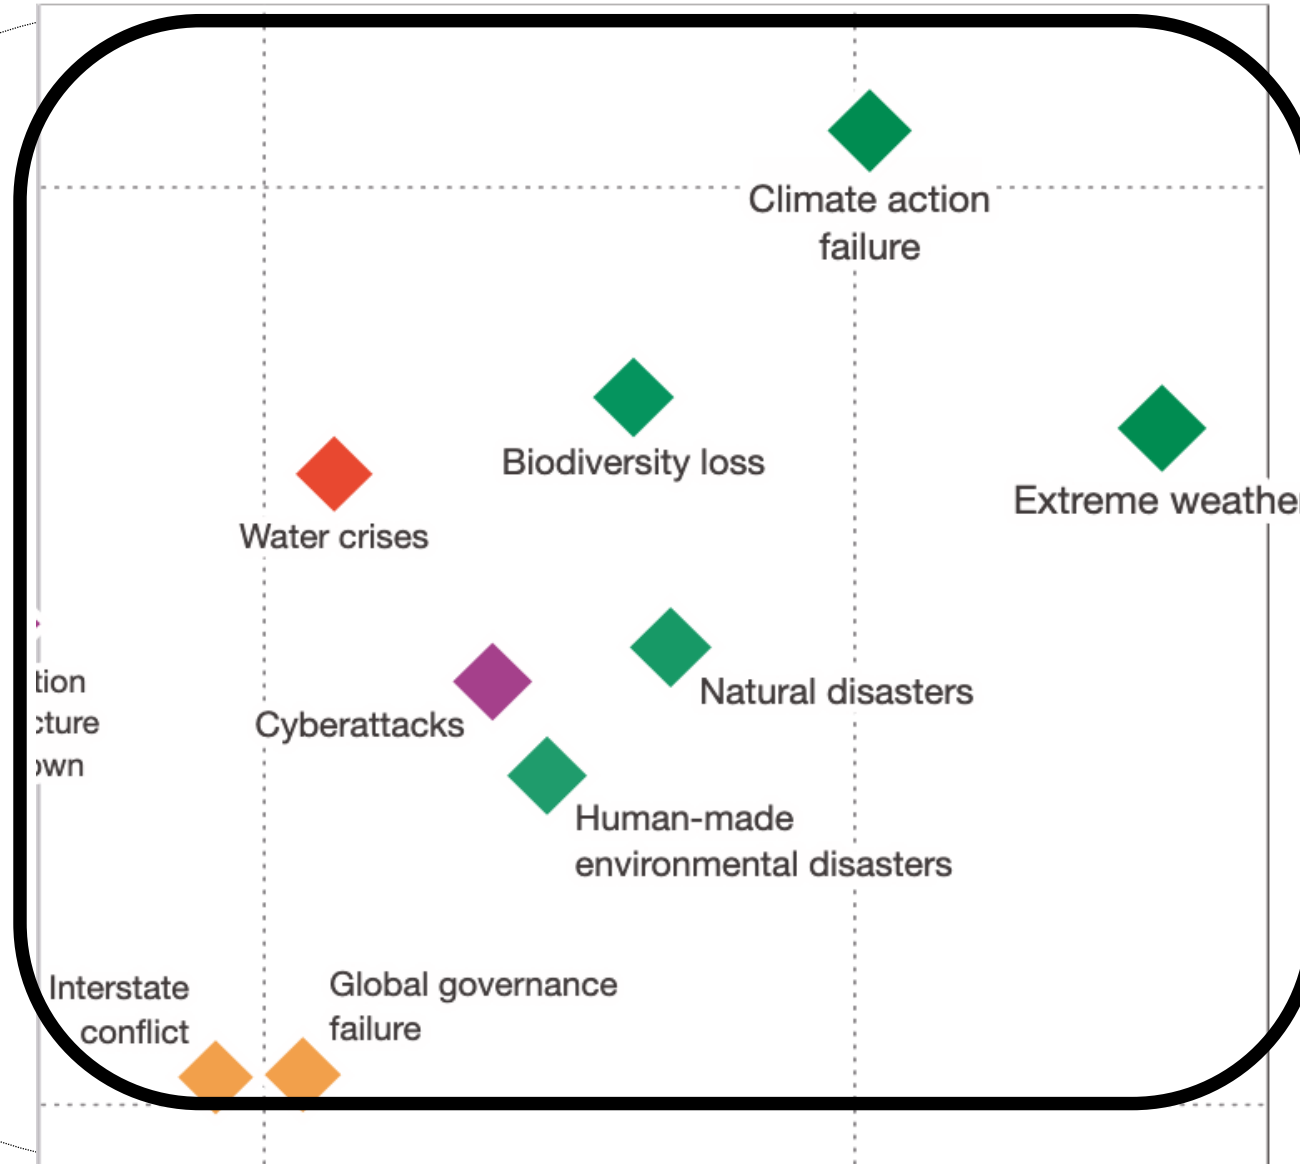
Climate action failure

Biodiversity loss

Extreme weathe

Water crises

tion
cture
own

Cyberattacks

Natural disasters

Human-made environmental disasters

Interstate conflict

Global governance failure